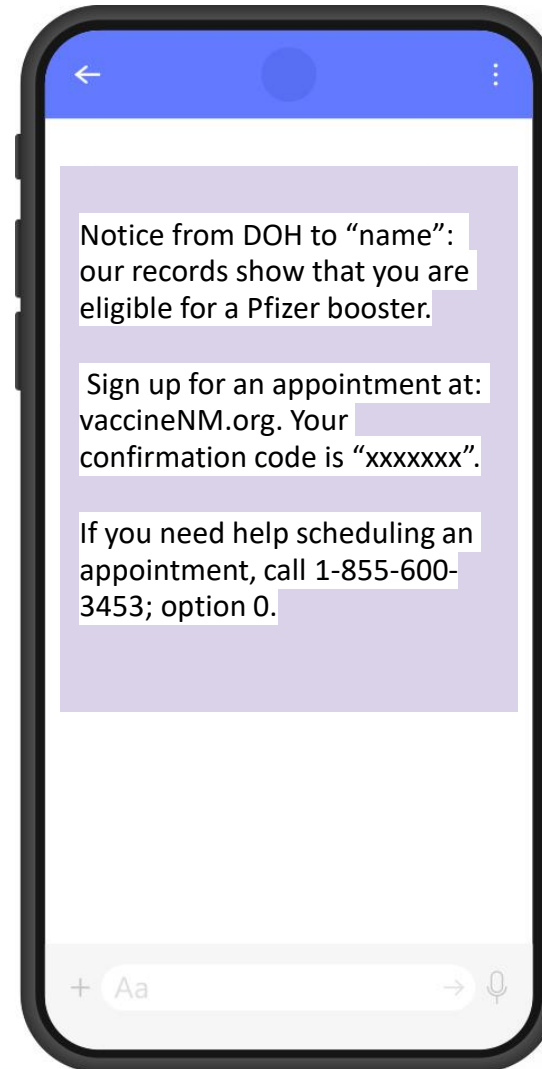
Notice from DOH to “name”: our records show that you are eligible for a Pfizer booster.

Sign up for an appointment at: vaccineNM.org. Your confirmation code is “xxxxxxx”.

If you need help scheduling an appointment, call 1-855-600-3453; option 0.

Aa